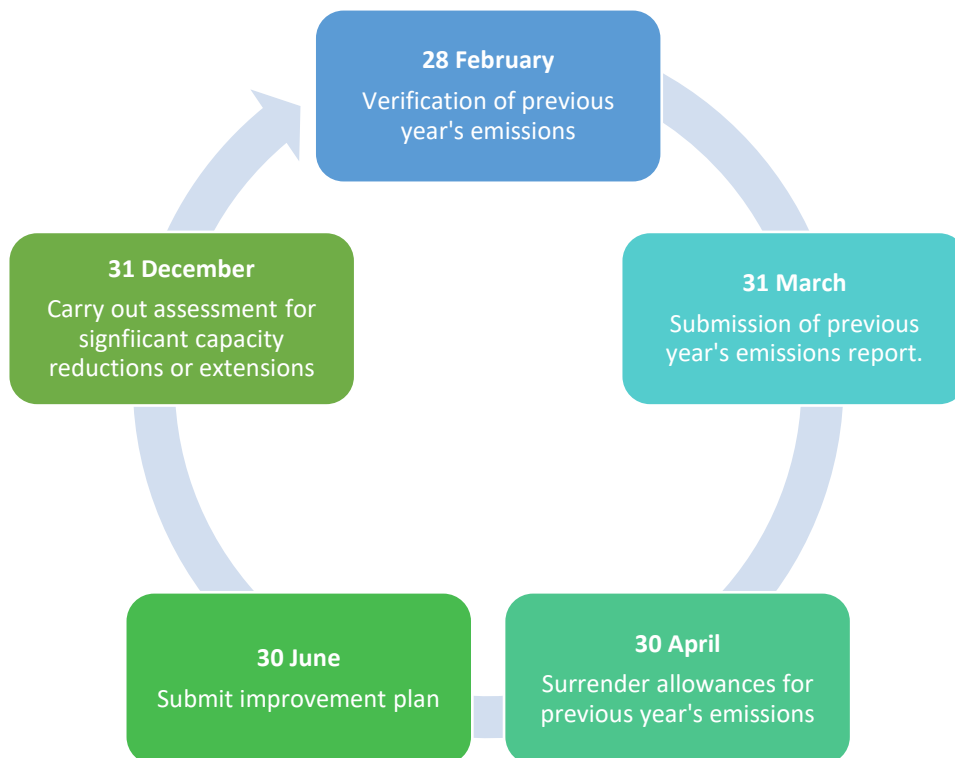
28 February
Verification of previous year's emissions

31 March
Submission of previous year's emissions report.

30 April
Surrender allowances for previous year's emissions

30 June
Submit improvement plan

31 December
Carry out assessment for signfiicant capacity reductions or extensions